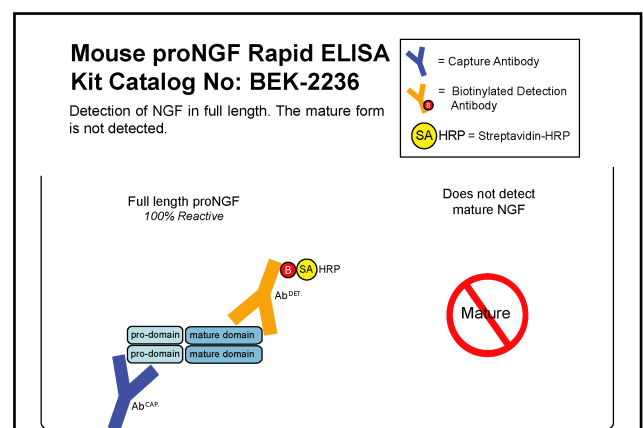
Mouse proNGF Rapid ELISA Kit Catalog No: BEK-2236

Detection of NGF in full length. The mature form is not detected.

= Capture Antibody

= Biotinylated Detection Antibody

SA HRP = Streptavidin-HRP

Full length proNGF
*100% Reactive*

Does not detect mature NGF

B SA HRP

Ab$^{DET.}$

pro-domain | mature domain
pro-domain | mature domain

Ab$^{CAP.}$

Mature